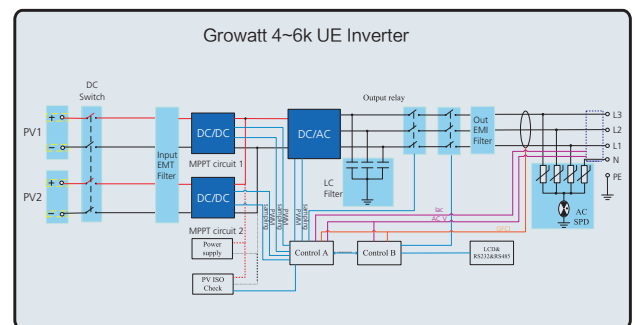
Growatt 4~6k UE Inverter

DC Switch

PV1

PV2

Input EMT Filter

DC/DC

MPPT circuit 1

DC/DC

MPPT circuit 2

DC/AC

Output relay

LC Filter

Out EMI Filter

L3

L2

L1

N

PE

AC SPD

Power supply

PV ISO Check

Control A

Control B

LCD& RS232&RS485

AC V

GFCI